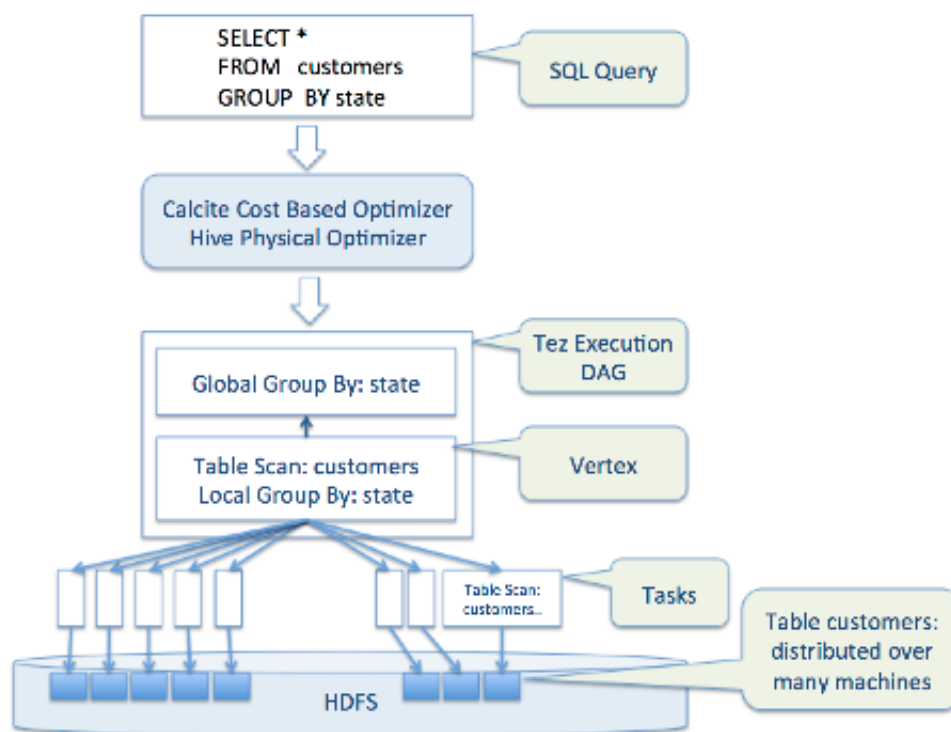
SELECT *
FROM customers
GROUP BY state

SQL Query

Calcite Cost Based Optimizer
Hive Physical Optimizer

Tez Execution DAG

Global Group By: state

Table Scan: customers
Local Group By: state

Vertex

Table Scan: customers..

Tasks

Table customers: distributed over many machines

HDFS